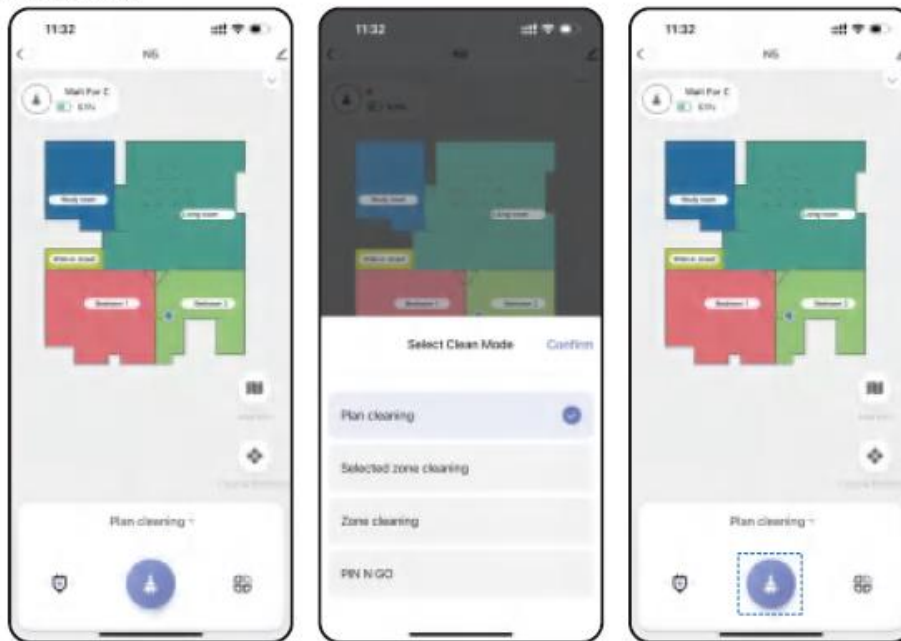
11:32

N5

Wait For C
83%

Study room

Living room

Kitchen

Bedroom 1

Bedroom 2

Plan cleaning

11:32

N5

Select Clean Mode

Confirm

Plan cleaning

Selected zone cleaning

Zone cleaning

PIN N GO

11:32

N5

Wait For C
83%

Study room

Living room

Kitchen

Bedroom 1

Bedroom 2

Plan cleaning